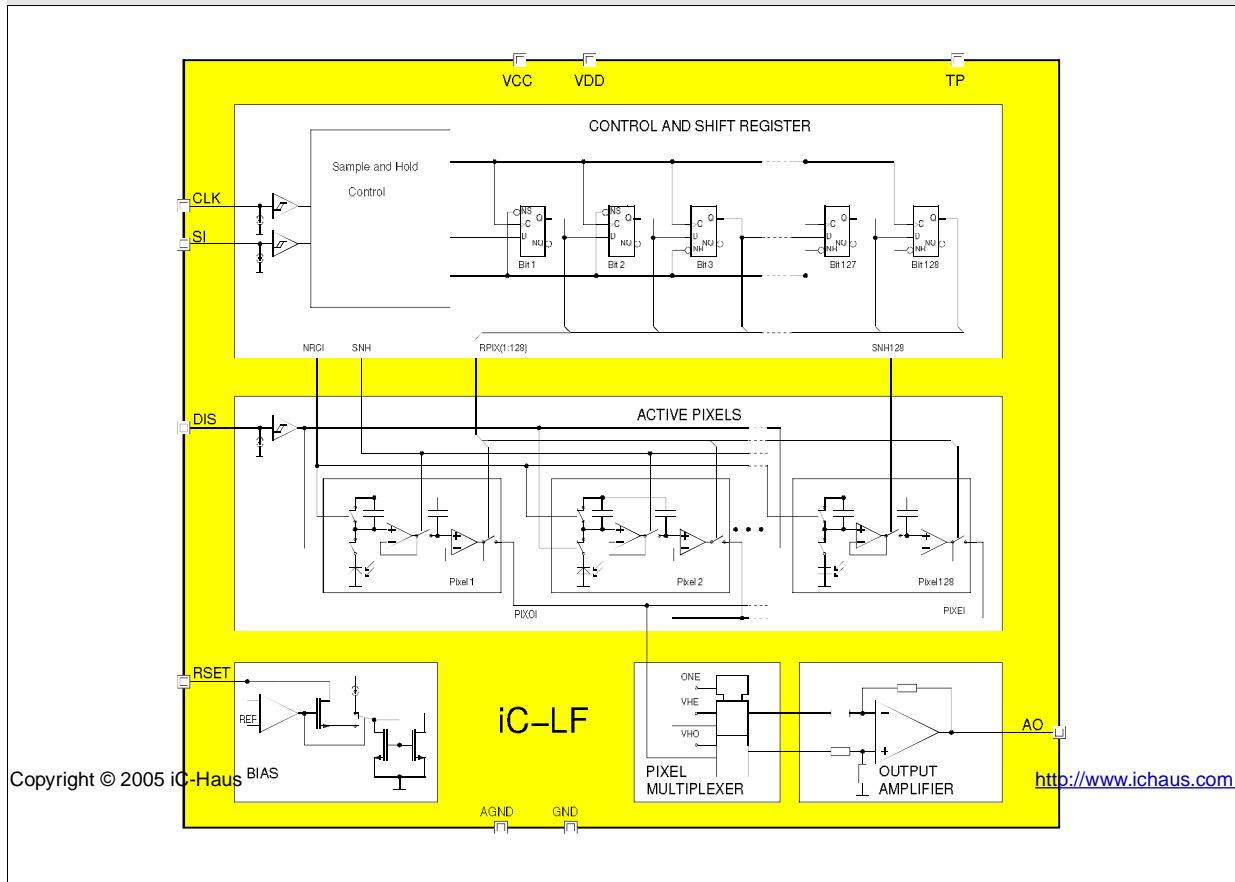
VCC
VDD
TP

CONTROL AND SHIFT REGISTER

Sample and Hold
Control

CLK
SI

NS
C
D
Q
NQ
Bit 1

NS
C
D
Q
NQ
Bit 2

C
D
NH
Q
NQ
Bit 3

C
D
NH
Q
NQ
Bit 127

C
D
NH
Q
NQ
Bit 128

NRCI
SNH
RPIX(1:128)
SNH128

DIS

ACTIVE PIXELS

Pixel 1
Pixel 2
Pixel 128

PIXOI
PIXEI

RSET
REF
BIAS

iC-LF

ONE
VHE
VHO
PIXEL
MULTIPLEXER

OUTPUT
AMPLIFIER

AO

Copyright © 2005 iC-Haus
http://www.ichaus.com

AGND
GND